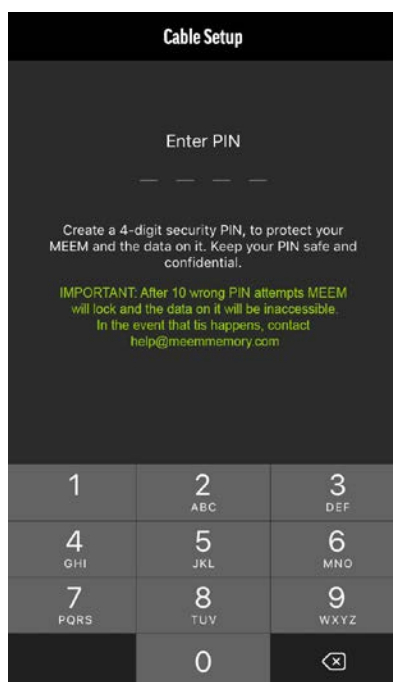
Cable Setup

Enter PIN

Create a 4-digit security PIN, to protect your MEEM and the data on it. Keep your PIN safe and confidential.

IMPORTANT: After 10 wrong PIN attempts MEEM will lock and the data on it will be inaccessible. In the event that tis happens, contact help@meemmemory.com

1
2 ABC
3 DEF
4 GHI
5 JKL
6 MNO
7 PQRS
8 TUV
9 WXYZ
0